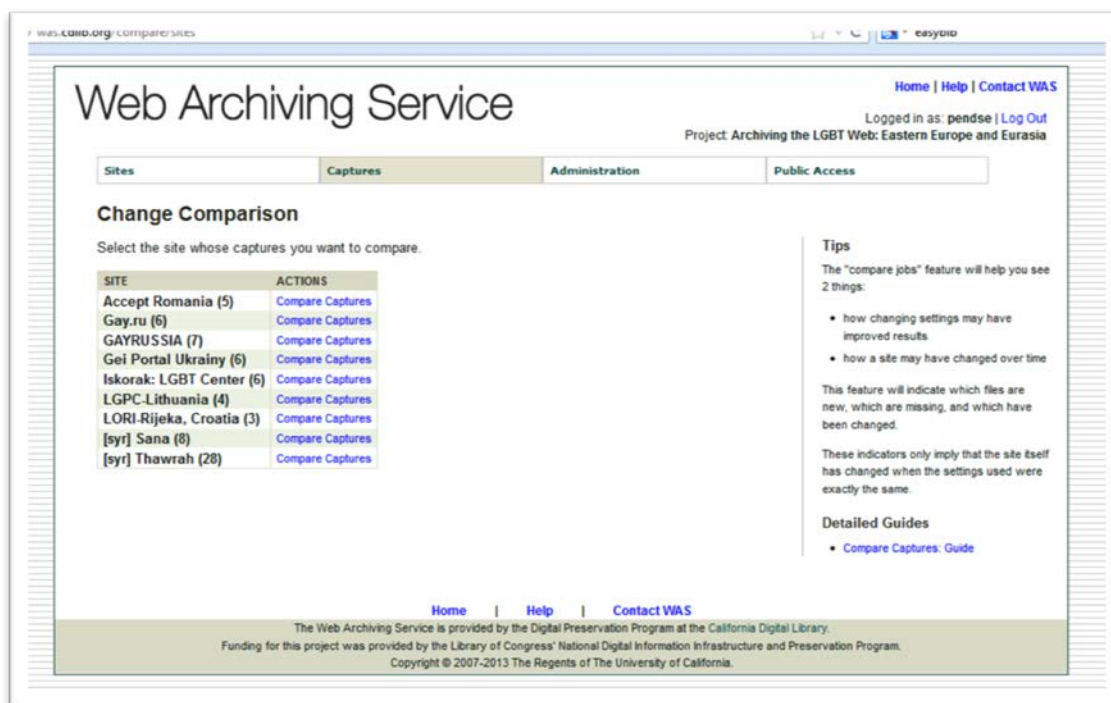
was.cdlib.org/compare/sites

easybib

Web Archiving Service

Home | Help | Contact WAS

Logged in as: pendse | Log Out

Project: Archiving the LGBT Web: Eastern Europe and Eurasia

Sites | Captures | Administration | Public Access

Change Comparison

Select the site whose captures you want to compare.

| SITE | ACTIONS |
|---|---|
| Accept Romania (5) | Compare Captures |
| Gay.ru (6) | Compare Captures |
| GAYRUSSIA (7) | Compare Captures |
| Gei Portal Ukrainy (6) | Compare Captures |
| Iskorak: LGBT Center (6) | Compare Captures |
| LGPC-Lithuania (4) | Compare Captures |
| LORI-Rijeka, Croatia (3) | Compare Captures |
| [syr] Sana (8) | Compare Captures |
| [syr] Thawrah (28) | Compare Captures |

Tips

The "compare jobs" feature will help you see 2 things:

• how changing settings may have improved results
• how a site may have changed over time

This feature will indicate which files are new, which are missing, and which have been changed.

These indicators only imply that the site itself has changed when the settings used were exactly the same.

Detailed Guides

• Compare Captures: Guide

Home | Help | Contact WAS

The Web Archiving Service is provided by the Digital Preservation Program at the California Digital Library.

Funding for this project was provided by the Library of Congress' National Digital Information Infrastructure and Preservation Program.

Copyright © 2007-2013 The Regents of The University of California.